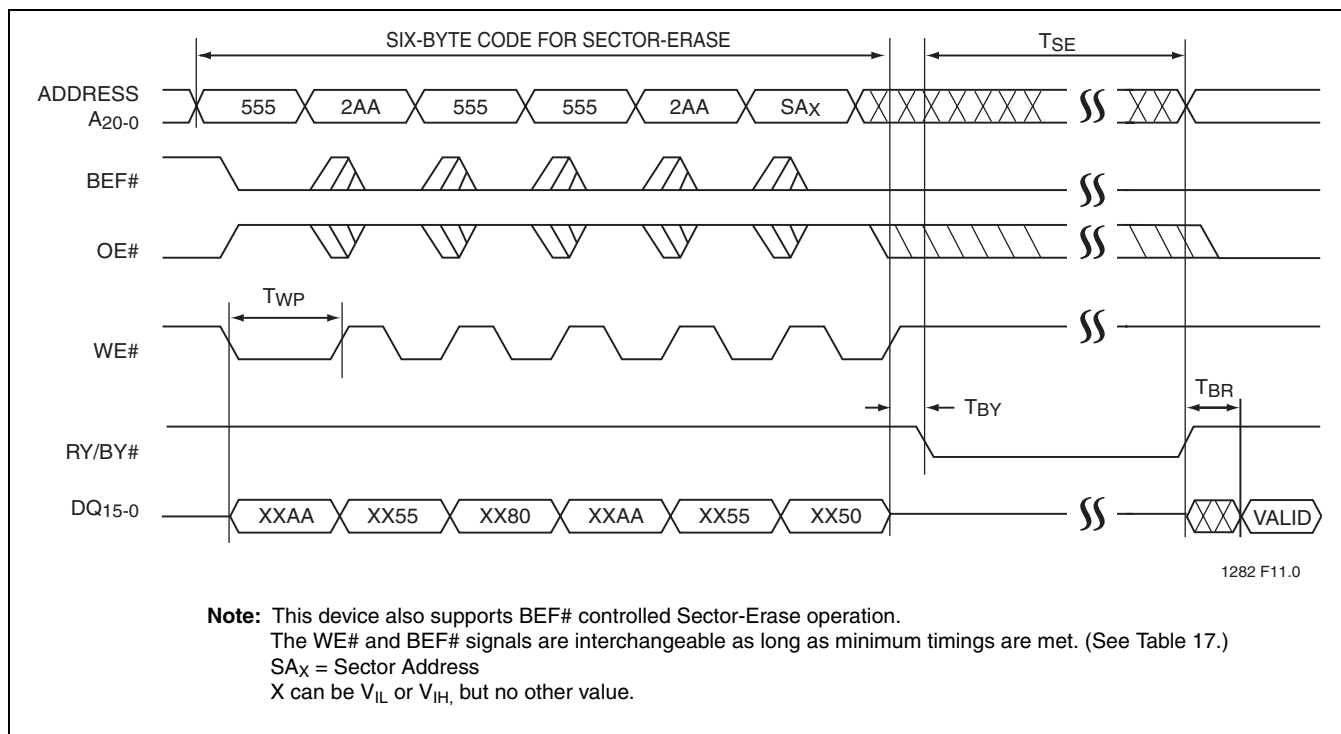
SIX-BYTE CODE FOR SECTOR-ERASE

$T_{SE}$

ADDRESS $A_{20-0}$

555

2AA

555

555

2AA

$SA_X$

BEF#

OE#

$T_{WP}$

WE#

$T_{BR}$

$T_{BY}$

RY/BY#

$DQ_{15-0}$

XXAA

XX55

XX80

XXAA

XX55

XX50

VALID

1282 F11.0

**Note:** This device also supports BEF# controlled Sector-Erase operation.
The WE# and BEF# signals are interchangeable as long as minimum timings are met. (See Table 17.)
$SA_X$ = Sector Address
X can be $V_{IL}$ or $V_{IH,}$ but no other value.